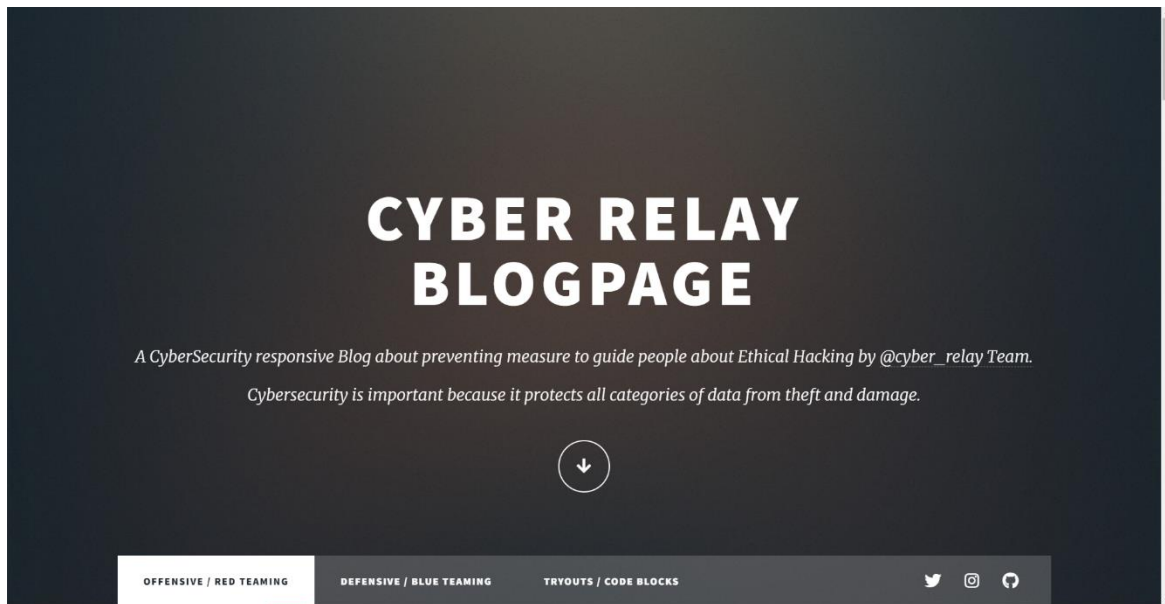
CYBER RELAY BLOGPAGE

A CyberSecurity responsive Blog about preventing measure to guide people about Ethical Hacking by @cyber_relay Team.

Cybersecurity is important because it protects all categories of data from theft and damage.

OFFENSIVE / RED TEAMING DEFENSIVE / BLUE TEAMING TRYOUTS / CODE BLOCKS